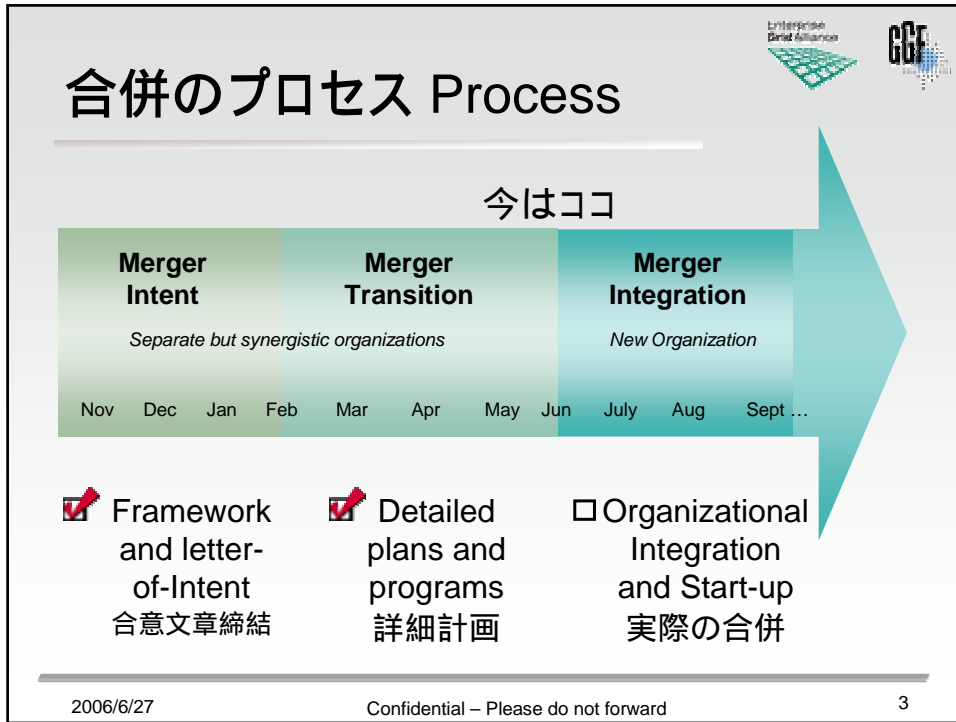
Enterprise Grid Alliance

GGF

合併のプロセス Process

今はココ

Merger Intent

Merger Transition

Merger Integration

Separate but synergistic organizations

New Organization

Nov Dec Jan Feb Mar Apr May Jun July Aug Sept …

Framework and letter-of-Intent
合意文章締結

Detailed plans and programs
詳細計画

Organizational Integration and Start-up
実際の合併

2006/6/27

Confidential – Please do not forward

3